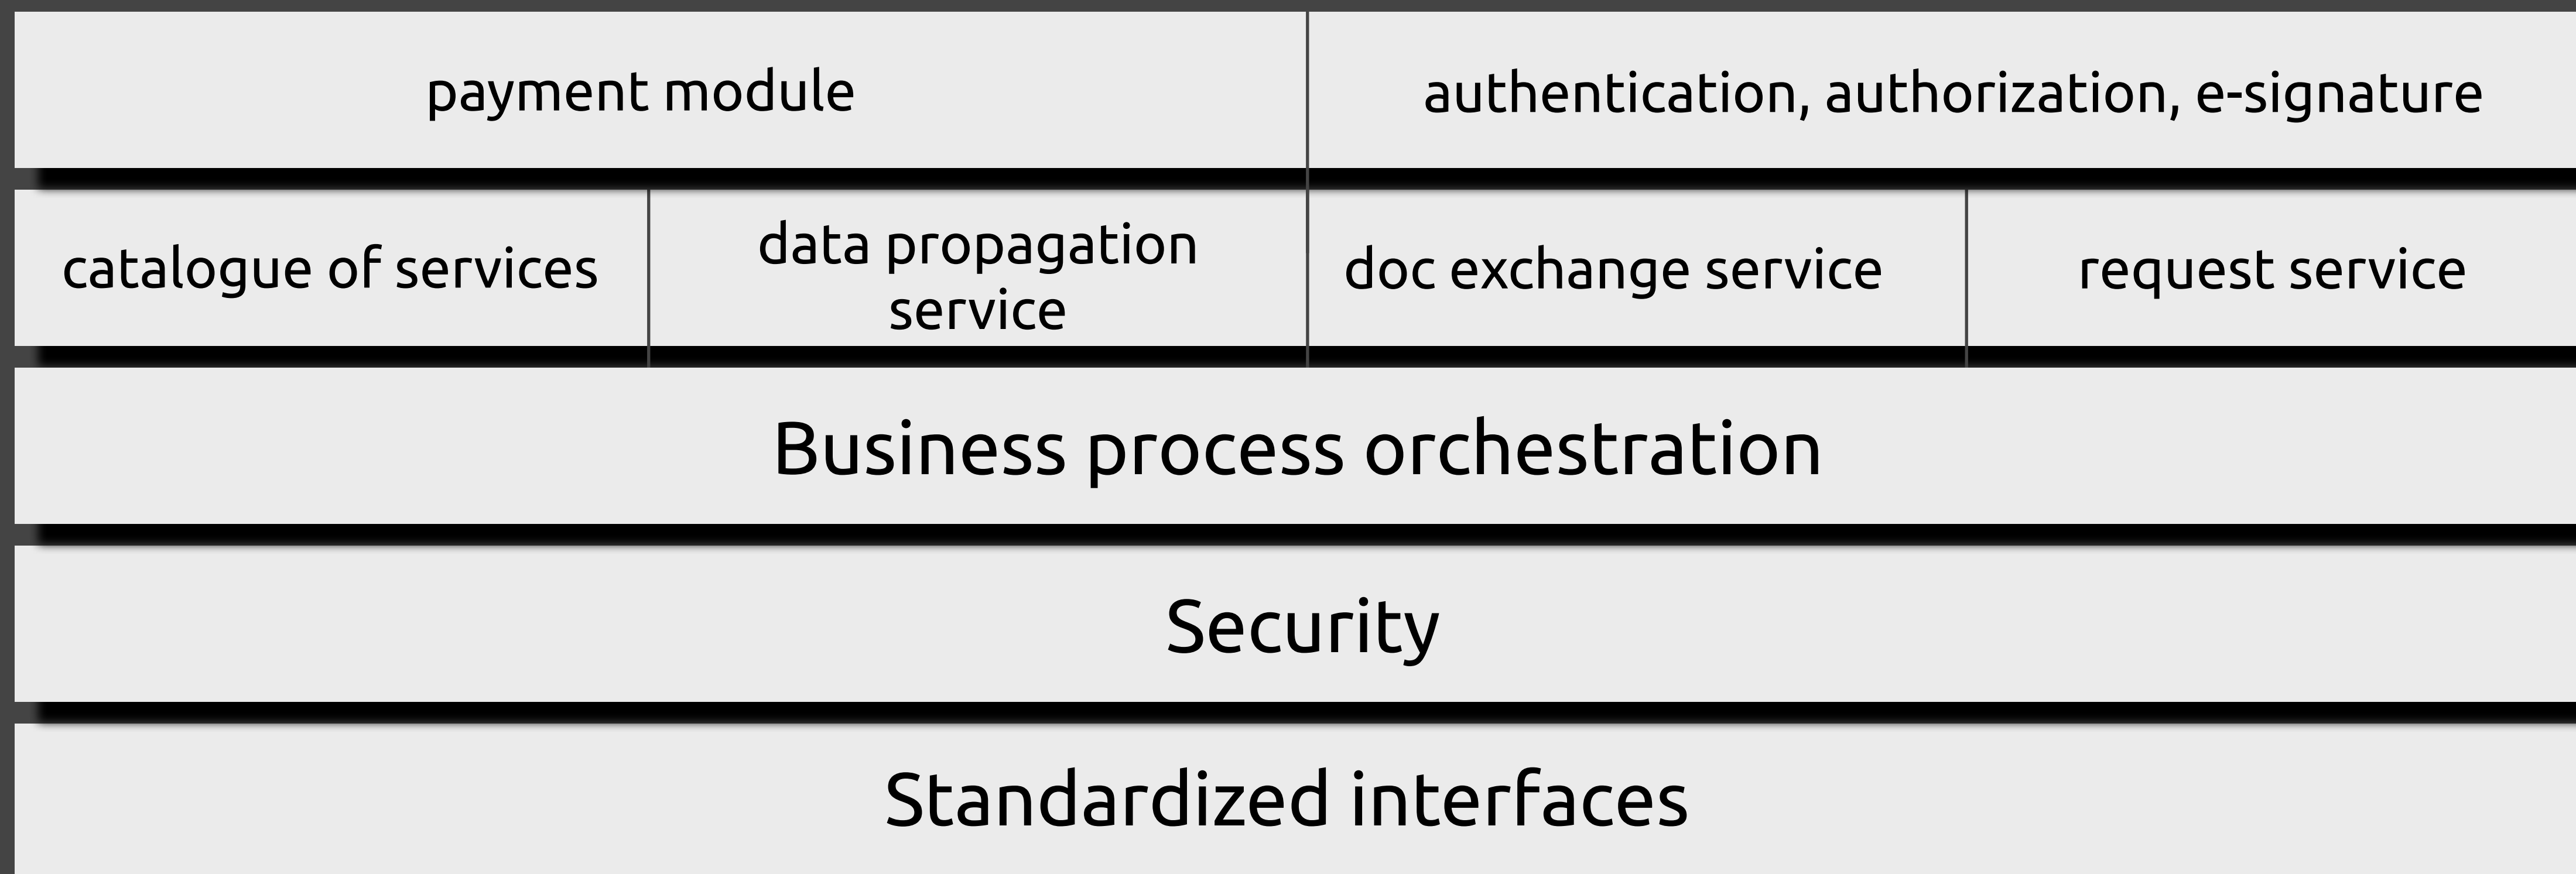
payment module

authentication, authorization, e-signature

catalogue of services

data propagation service

doc exchange service

request service

Business process orchestration

Security

Standardized interfaces